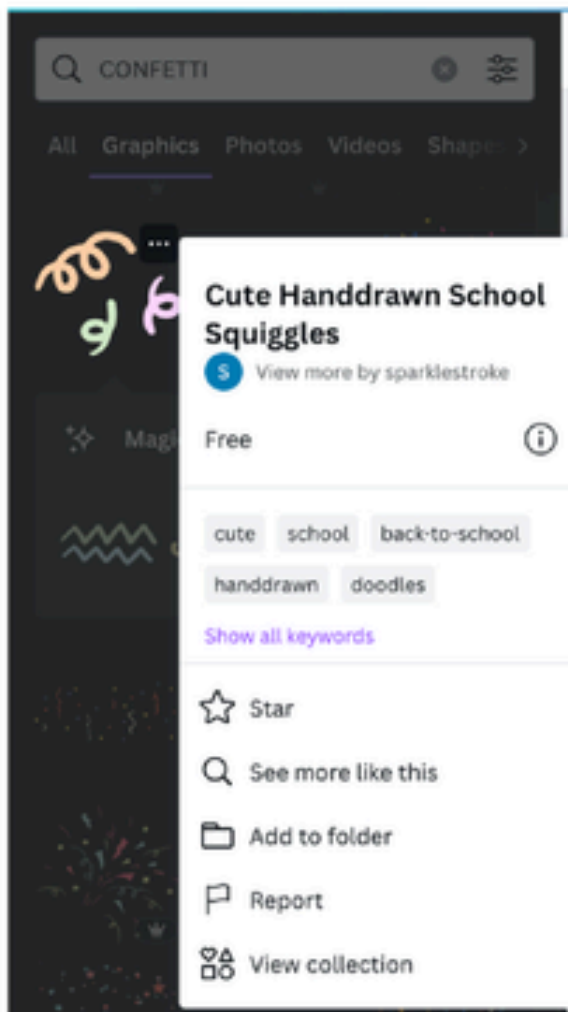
CONFETTI

All Graphics Photos Videos Shape

Magi

Cute Handdrawn School Squiggles

S View more by sparklestroke

Free

cute school back-to-school handdrawn doodles

Show all keywords

Star

See more like this

Add to folder

Report

View collection